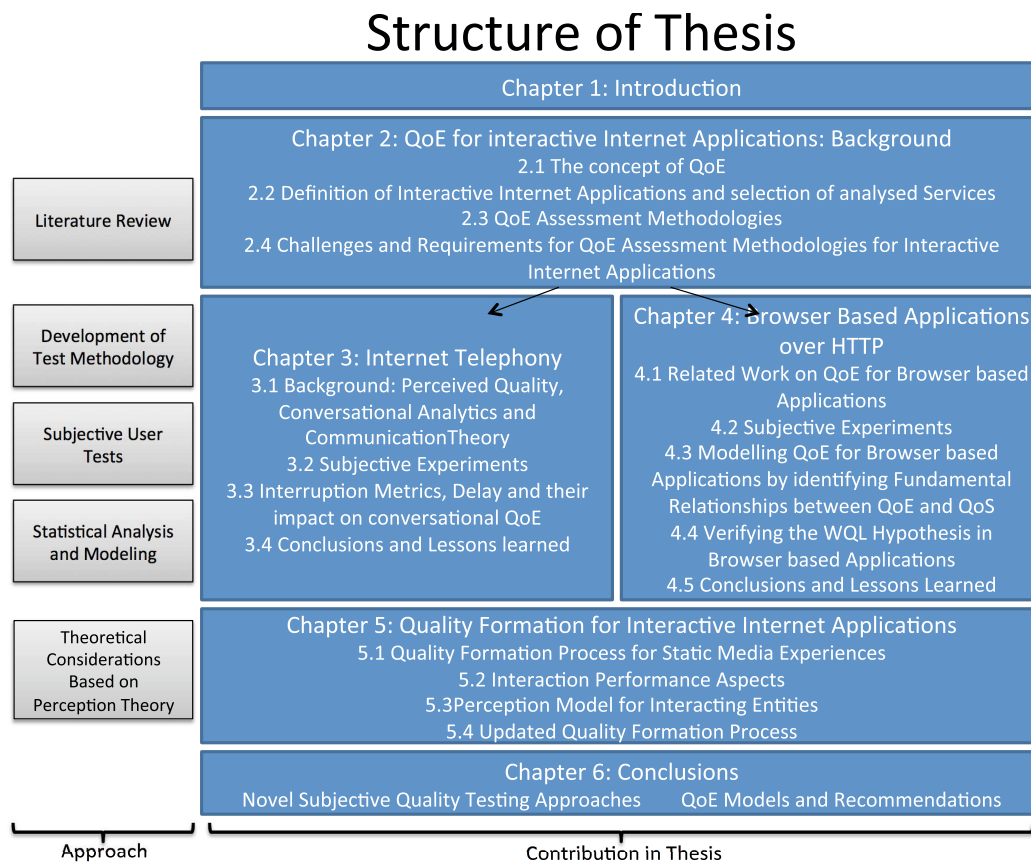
Structure of Thesis

Chapter 1: Introduction

Literature Review

Chapter 2: QoE for interactive Internet Applications: Background
2.1 The concept of QoE
2.2 Definition of Interactive Internet Applications and selection of analysed Services
2.3 QoE Assessment Methodologies
2.4 Challenges and Requirements for QoE Assessment Methodologies for Interactive Internet Applications

Development of Test Methodology

Subjective User Tests

Statistical Analysis and Modeling

Chapter 3: Internet Telephony
3.1 Background: Perceived Quality, Conversational Analytics and CommunicationTheory
3.2 Subjective Experiments
3.3 Interruption Metrics, Delay and their impact on conversational QoE
3.4 Conclusions and Lessons learned

Chapter 4: Browser Based Applications over HTTP
4.1 Related Work on QoE for Browser based Applications
4.2 Subjective Experiments
4.3 Modelling QoE for Browser based Applications by identifying Fundamental Relationships between QoE and QoS
4.4 Verifying the WQL Hypothesis in Browser based Applications
4.5 Conclusions and Lessons Learned

Theoretical Considerations Based on Perception Theory

Chapter 5: Quality Formation for Interactive Internet Applications
5.1 Quality Formation Process for Static Media Experiences
5.2 Interaction Performance Aspects
5.3Perception Model for Interacting Entities
5.4 Updated Quality Formation Process

Chapter 6: Conclusions
Novel Subjective Quality Testing Approaches QoE Models and Recommendations

Approach

Contribution in Thesis